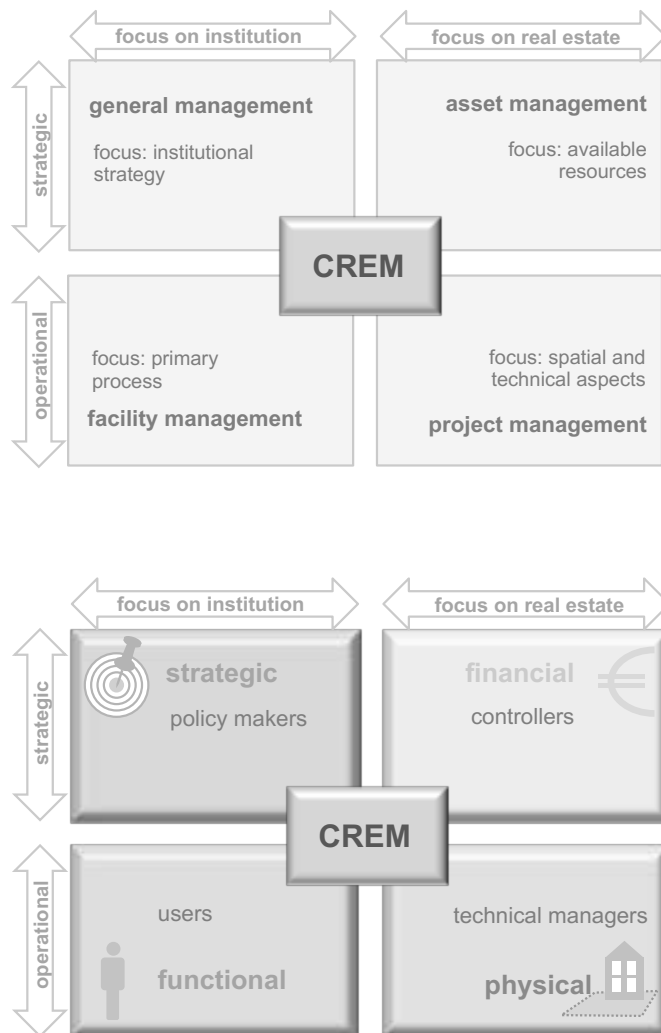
focus on institution

focus on real estate

strategic

general management

focus: institutional strategy

asset management

focus: available resources

CREM

operational

focus: primary process

facility management

focus: spatial and technical aspects

project management

focus on institution

focus on real estate

strategic

strategic

policy makers

financial

controllers

CREM

operational

users

functional

technical managers

physical